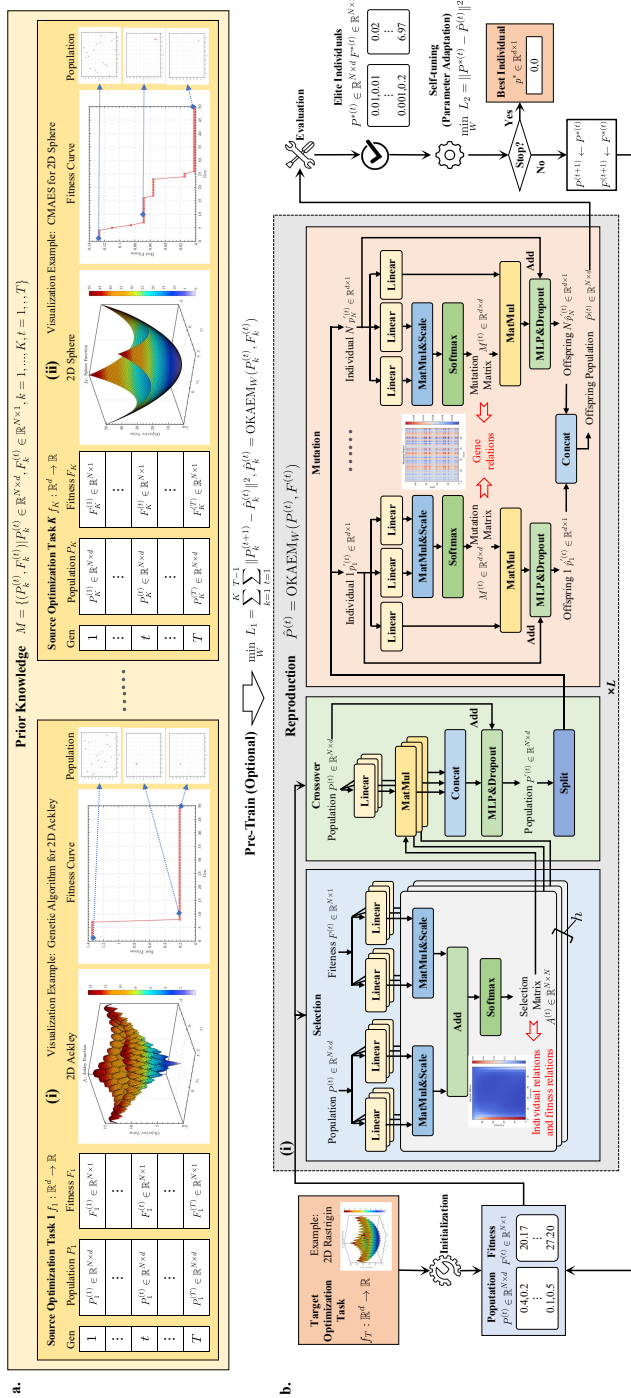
a.

Prior Knowledge $M = \{(P_k^{(t)}, F_k^{(t)}) | P_k^{(t)} \in \mathbb{R}^{N\times d}, F_k^{(t)} \in \mathbb{R}^{N\times 1}, k = 1, ..., K, t = 1, ..., T\}$

Source Optimization Task 1 $f_1 : \mathbb{R}^d \to \mathbb{R}$

| Gen | Population $P_1$ | Fitness $F_1$ |
|---|---|---|
| 1 | $P_1^{(1)} \in \mathbb{R}^{N\times d}$ | $F_1^{(1)} \in \mathbb{R}^{N\times 1}$ |
| ⋮ | ⋮ | ⋮ |
| $t$ | $P_1^{(t)} \in \mathbb{R}^{N\times d}$ | $F_1^{(t)} \in \mathbb{R}^{N\times 1}$ |
| ⋮ | ⋮ | ⋮ |
| $T$ | $P_1^{(T)} \in \mathbb{R}^{N\times d}$ | $F_1^{(T)} \in \mathbb{R}^{N\times 1}$ |

(i) Visualization Example: Genetic Algorithm for 2D Ackley

2D Ackley

Fitness Curve

Population

••••••

Source Optimization Task K $f_K : \mathbb{R}^d \to \mathbb{R}$

| Gen | Population $P_K$ | Fitness $F_K$ |
|---|---|---|
| 1 | $P_K^{(1)} \in \mathbb{R}^{N\times d}$ | $F_K^{(1)} \in \mathbb{R}^{N\times 1}$ |
| ⋮ | ⋮ | ⋮ |
| $t$ | $P_K^{(t)} \in \mathbb{R}^{N\times d}$ | $F_K^{(t)} \in \mathbb{R}^{N\times 1}$ |
| ⋮ | ⋮ | ⋮ |
| $T$ | $P_K^{(T)} \in \mathbb{R}^{N\times d}$ | $F_K^{(T)} \in \mathbb{R}^{N\times 1}$ |

(ii) Visualization Example: CMAES for 2D Sphere

2D Sphere

Fitness Curve

Population

Pre-Train (Optional) $\min_W L_1 = \sum_{k=1}^{K}\sum_{t=1}^{T-1} \|P_k^{(t+1)} - \hat{P}_k^{(t)}\|^2, \hat{P}_k^{(t)} = \text{OKAEM}_W(P_k^{(t)}, F_k^{(t)})$

b.

Target Optimization Task $f_T : \mathbb{R}^d \to \mathbb{R}$

Example: 2D Rastrigin

Initialization

Population $P^{(t)} \in \mathbb{R}^{N\times d}$

0.4,0.2
⋮
0.1,0.5

Fitness $F^{(t)} \in \mathbb{R}^{N\times 1}$

20.17
⋮
27.20

(i)

Reproduction $\hat{P}^{(t)} = \text{OKAEM}_W(P^{(t)}, F^{(t)})$

Selection

Population $P^{(t)} \in \mathbb{R}^{N\times d}$

Fitness $F^{(t)} \in \mathbb{R}^{N\times 1}$

Linear

Linear

Linear

Linear

Linear

Linear

MatMul&Scale

MatMul&Scale

Add

Softmax

Selection Matrix $A^{(t)} \in \mathbb{R}^{N\times N}$

Individual relations and fitness relations

$h$

Crossover

Population $P^{(t)} \in \mathbb{R}^{N\times d}$

Linear

MatMul

Concat

Add

MLP&Dropout

Population $P^{\prime(t)} \in \mathbb{R}^{N\times d}$

Split

Mutation

Individual $P_1^{\prime(t)} \in \mathbb{R}^{d\times 1}$

Linear

Linear

Linear

MatMul&Scale

Softmax

Mutation Matrix $M^{(t)} \in \mathbb{R}^{d\times d}$

MatMul

Add

MLP&Dropout

Offspring $\hat{P}_1^{(t)} \in \mathbb{R}^{d\times 1}$

••••••

Gene relations

Individual $P_N^{\prime(t)} \in \mathbb{R}^{d\times 1}$

Linear

Linear

Linear

MatMul&Scale

Softmax

Mutation Matrix $M^{(t)} \in \mathbb{R}^{d\times d}$

MatMul

Add

MLP&Dropout

Offspring $\hat{P}_N^{(t)} \in \mathbb{R}^{d\times 1}$

Concat

Offspring Population $\hat{P}^{(t)} \in \mathbb{R}^{N\times d}$

×L

Evaluation

Elite Individuals $P^{*(t)} \in \mathbb{R}^{N\times d}$ $F^{*(t)} \in \mathbb{R}^{N\times 1}$

0.01,0.01
⋮
0.001,0.2

0.02
⋮
6.97

Self-tuning (Parameter Adaptation) $\min_W L_2 = \|P^{*(t)} - \hat{P}^{(t)}\|^2$

Stop?

Yes

No

Best Individual $p^* \in \mathbb{R}^{d\times 1}$

0,0

$P^{(t+1)} \leftarrow P^{*(t)}$

$F^{(t+1)} \leftarrow F^{*(t)}$